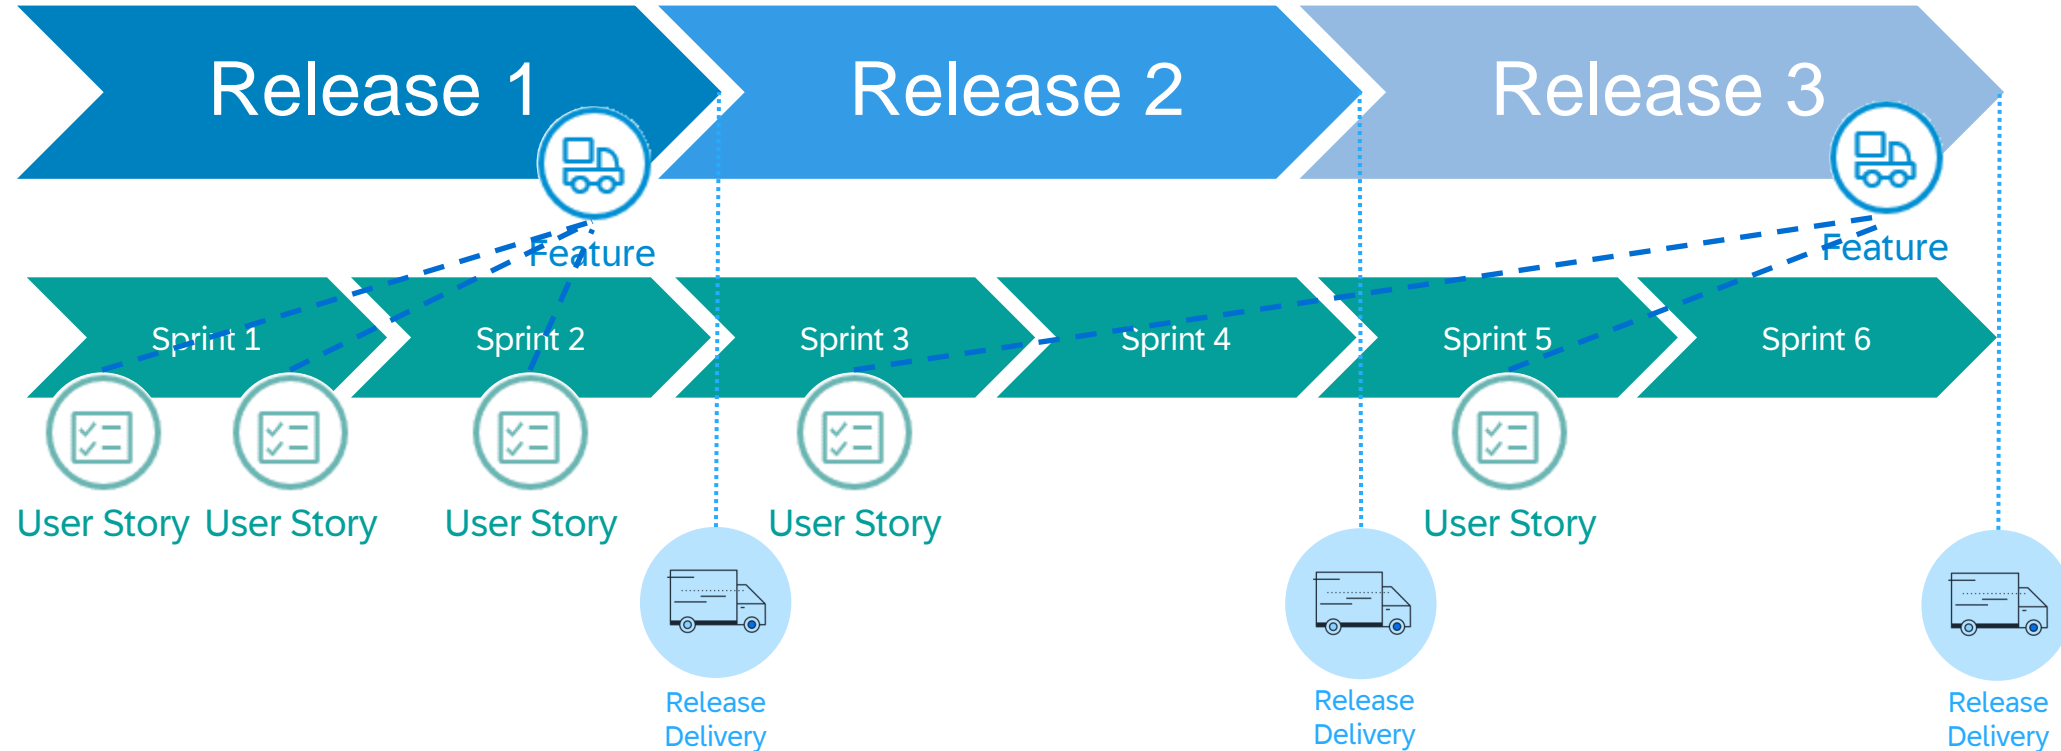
Release 1

Release 2

Release 3

Feature

Feature

Sprint 1

Sprint 2

Sprint 3

Sprint 4

Sprint 5

Sprint 6

User Story

User Story

User Story

User Story

User Story

Release Delivery

Release Delivery

Release Delivery